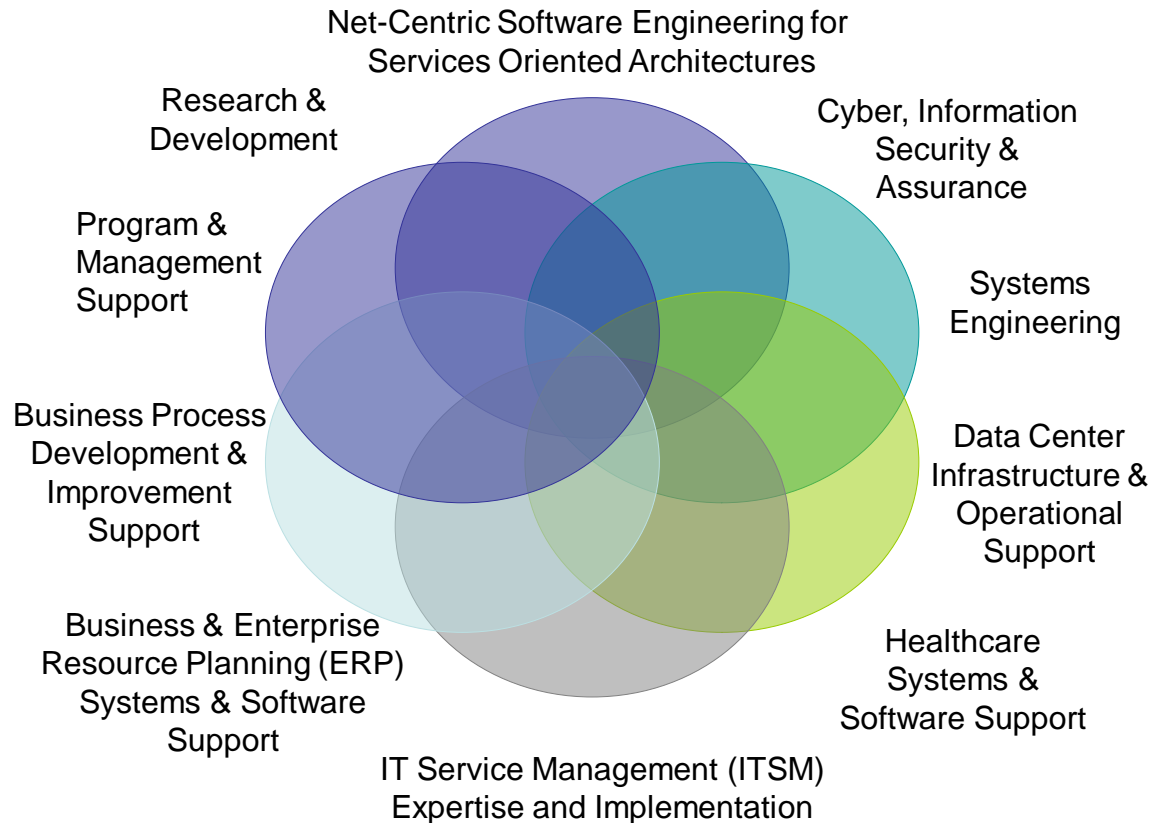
Net-Centric Software Engineering for Services Oriented Architectures

Research & Development

Cyber, Information Security & Assurance

Program & Management Support

Systems Engineering

Business Process Development & Improvement Support

Data Center Infrastructure & Operational Support

Business & Enterprise Resource Planning (ERP) Systems & Software Support

Healthcare Systems & Software Support

IT Service Management (ITSM) Expertise and Implementation